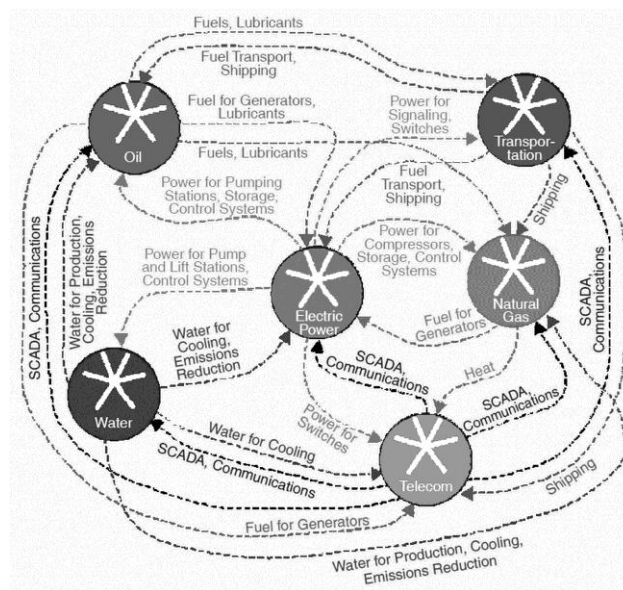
Fuels, Lubricants

Fuel Transport, Shipping

Oil

Fuel for Generators, Lubricants

Power for Signaling, Switches

Transportation

Fuels, Lubricants

Fuel Transport, Shipping

Power for Pumping Stations, Storage, Control Systems

Shipping

Power for Compressors, Storage, Control Systems

SCADA, Communications

Water for Production, Cooling, Emissions Reduction

Power for Pump and Lift Stations, Control Systems

Electric Power

Natural Gas

SCADA, Communications

Fuel for Generators

Water for Cooling, Emissions Reduction

Water

SCADA, Communications

Heat

SCADA, Communications

Power for Switches

Water for Cooling

SCADA, Communications

Telecom

Shipping

Fuel for Generators

Water for Production, Cooling, Emissions Reduction